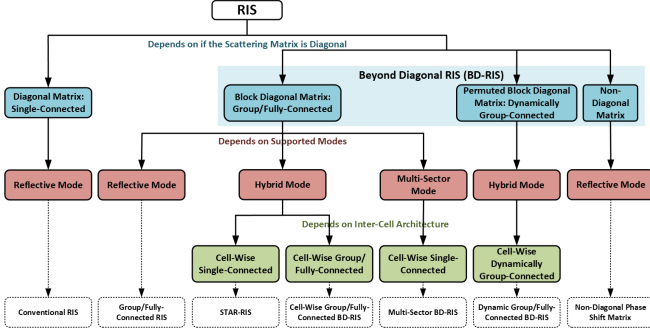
RIS

Depends on if the Scattering Matrix is Diagonal

Beyond Diagonal RIS (BD-RIS)

Diagonal Matrix: Single-Connected

Block Diagonal Matrix: Group/Fully-Connected

Permuted Block Diagonal Matrix: Dynamically Group-Connected

Non-Diagonal Matrix

Depends on Supported Modes

Reflective Mode

Reflective Mode

Hybrid Mode

Multi-Sector Mode

Hybrid Mode

Reflective Mode

Depends on Inter-Cell Architecture

Cell-Wise Single-Connected

Cell-Wise Group/ Fully-Connected

Cell-Wise Single-Connected

Cell-Wise Dynamically Group-Connected

Conventional RIS

Group/Fully-Connected RIS

STAR-RIS

Cell-Wise Group/Fully-Connected BD-RIS

Multi-Sector BD-RIS

Dynamic Group/Fully-Connected BD-RIS

Non-Diagonal Phase Shift Matrix